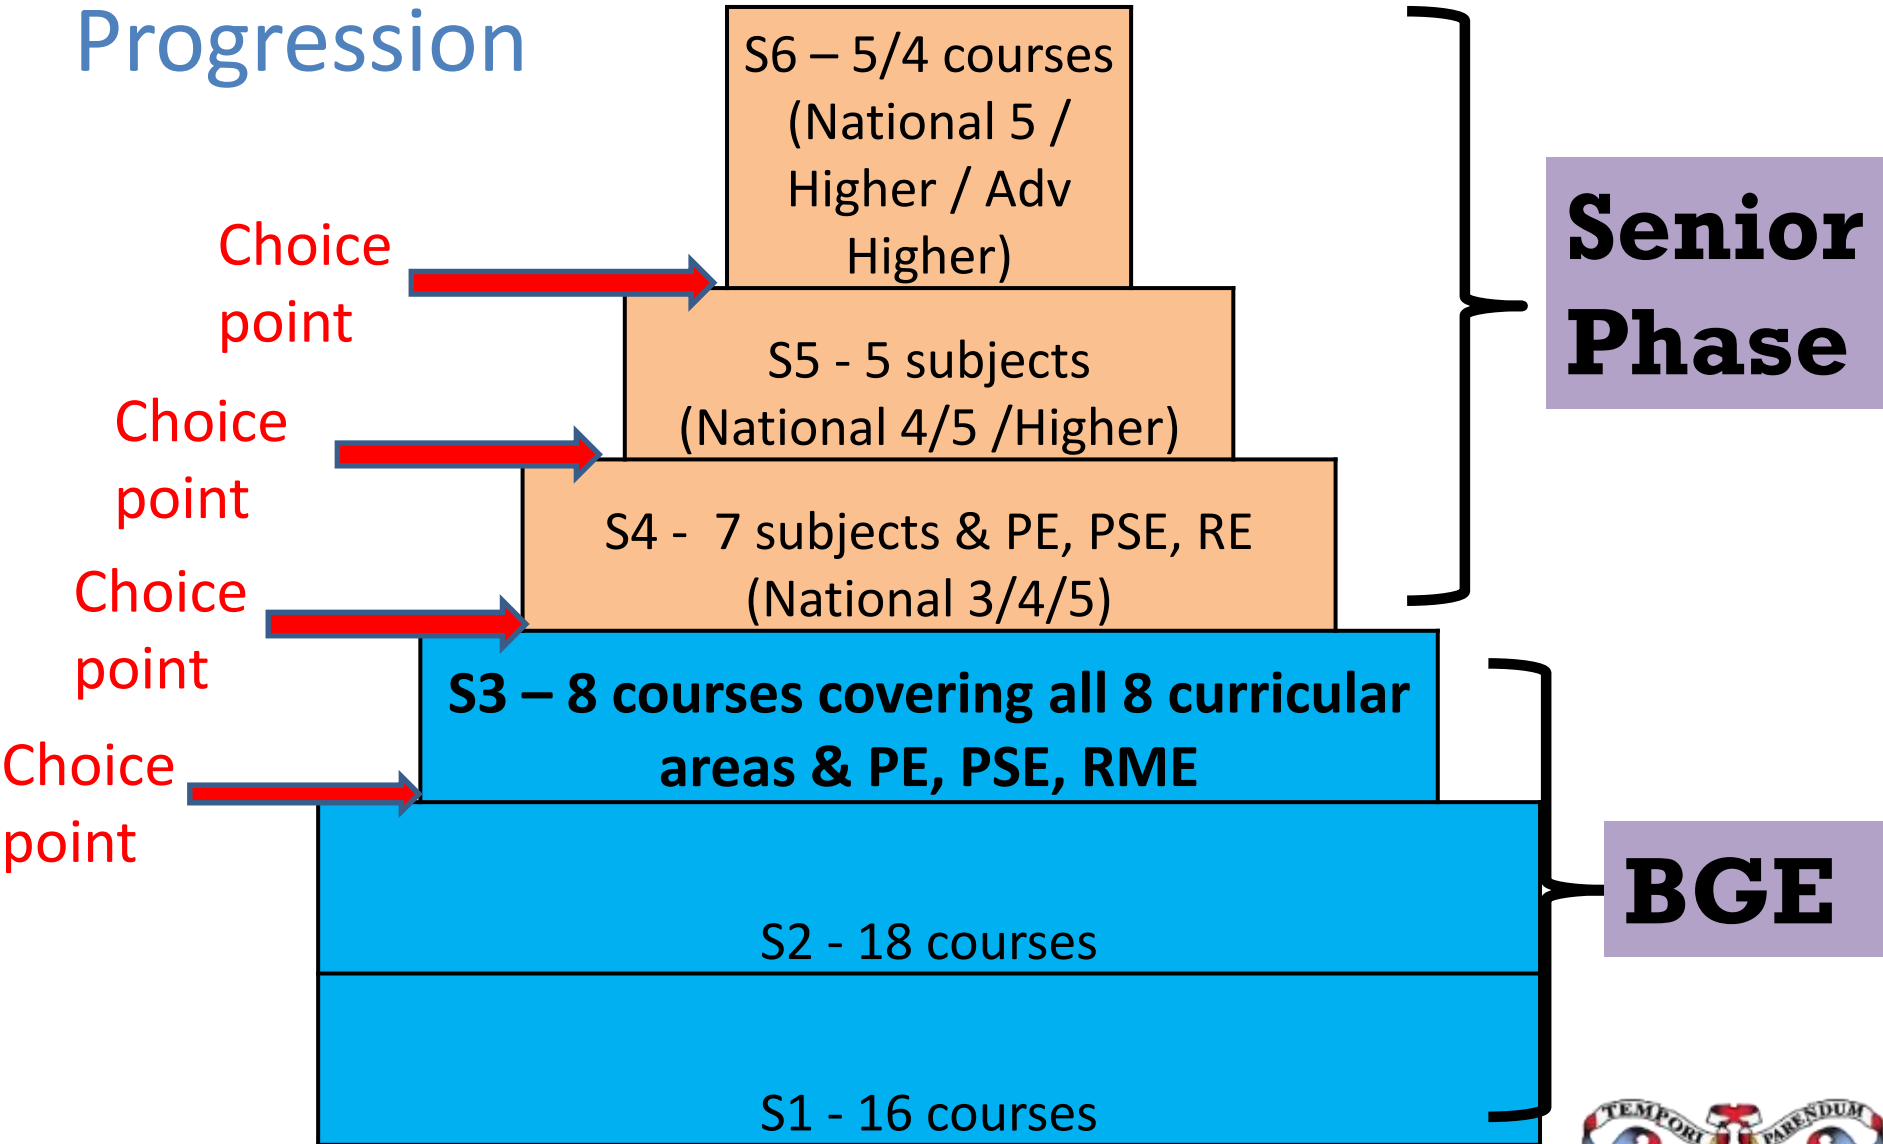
Progression

S6 – 5/4 courses (National 5 / Higher / Adv Higher)

Choice point

S5 - 5 subjects (National 4/5 /Higher)

Choice point

S4 - 7 subjects & PE, PSE, RE (National 3/4/5)

Choice point

S3 – 8 courses covering all 8 curricular areas & PE, PSE, RME

Choice point

S2 - 18 courses

S1 - 16 courses

Senior Phase

BGE

TEMPORI PARENDUM